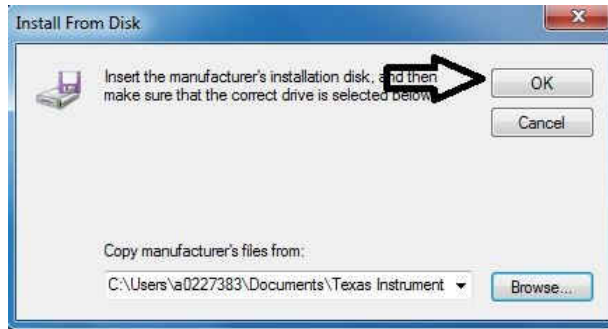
Install From Disk

Insert the manufacturer's installation disk, and then make sure that the correct drive is selected below.

OK

Cancel

Copy manufacturer's files from:

C:\Users\a0227383\Documents\Texas Instrument

Browse...